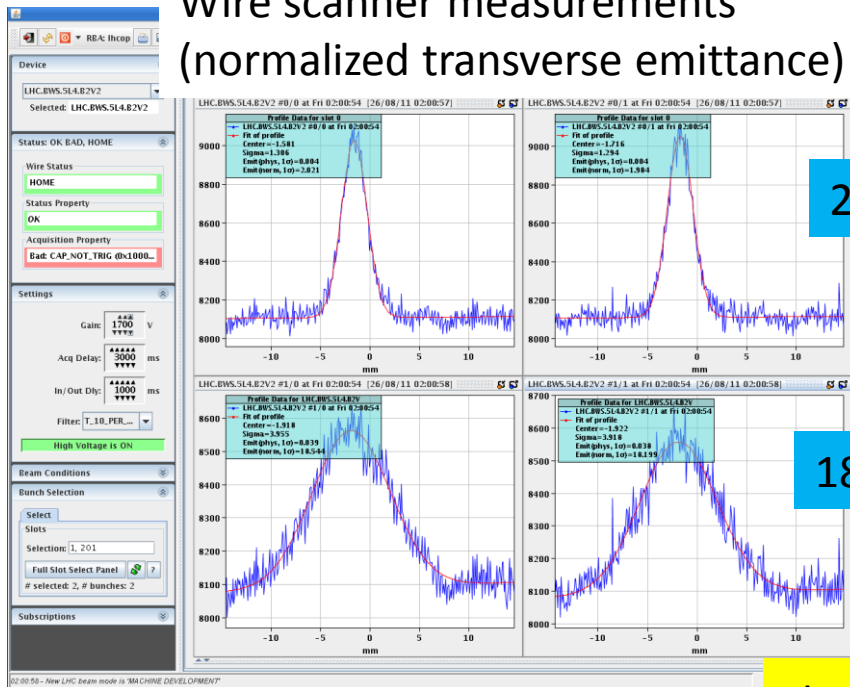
Wire scanner measurements
(normalized transverse emittance)

RBA: lhcop

Device
LHC.BWS.5L4.B2V2
Selected: LHC.BWS.5L4.B2V2

Status: OK BAD, HOME
Wire Status
HOME
Status Property
OK
Acquisition Property
Bad: CAP_NOT_TRIG @x1000...

Settings
Gain: 1700 V
Acq Delay: 3000 ms
In/Out Dly: 1000 ms
Filter: T_10_PER_...
High Voltage is ON

Beam Conditions
Bunch Selection
Select
Slots
Selection: 1, 201
Full Slot Select Panel ?
# selected: 2, # bunches: 2

Subscriptions

LHC.BWS.5L4.B2V2 #0/0 at Fri 02:00:54 [26/08/11 02:00:57]
Profile Data for slot 0
LHC.BWS.5L4.B2V2 #0/0 at Fri 02:00:54
Fit of profile
Center=-1.581
Sigma=1.300
Emit(phys, 1σ)=0.004
Emit(norm, 1σ)=2.021
9000
8800
8600
8400
8200
8000
-10 -5 0 5 10
mm

LHC.BWS.5L4.B2V2 #0/1 at Fri 02:00:54 [26/08/11 02:00:57]
Profile Data for slot 0
LHC.BWS.5L4.B2V2 #0/1 at Fri 02:00:54
Fit of profile
Center=-1.716
Sigma=1.294
Emit(phys, 1σ)=0.004
Emit(norm, 1σ)=1.984
9000
8800
8600
8400
8200
8000
-10 -5 0 5 10
mm

2

LHC.BWS.5L4.B2V2 #1/0 at Fri 02:00:54 [26/08/11 02:00:58]
Profile Data for LHC.BWS.5L4.B2V
LHC.BWS.5L4.B2V2 #1/0 at Fri 02:00:54
Fit of profile
Center=-1.910
Sigma=3.955
Emit(phys, 1σ)=0.039
Emit(norm, 1σ)=18.544
8600
8500
8400
8300
8200
8100
8000
-10 -5 0 5 10
mm

LHC.BWS.5L4.B2V2 #1/1 at Fri 02:00:54 [26/08/11 02:00:58]
Profile Data for LHC.BWS.5L4.B2V
LHC.BWS.5L4.B2V2 #1/1 at Fri 02:00:54
Fit of profile
Center=-1.922
Sigma=3.918
Emit(phys, 1σ)=0.038
Emit(norm, 1σ)=18.199
8700
8600
8500
8400
8300
8200
8100
8000
-10 -5 0 5 10
mm

18

02:00:58 - New LHC beam mode is 'MACHINE DEVELOPMENT'